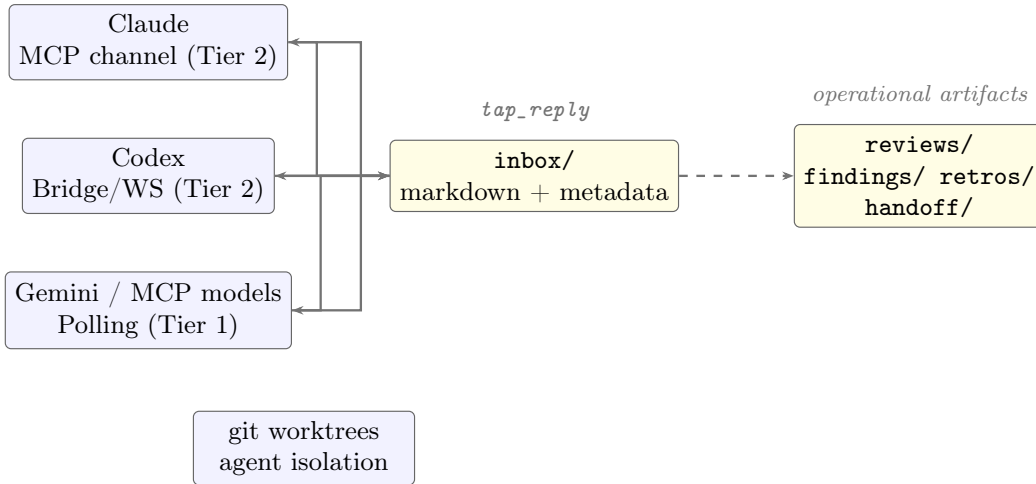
Claude
MCP channel (Tier 2)

Codex
Bridge/WS (Tier 2)

Gemini / MCP models
Polling (Tier 1)

tap_reply

inbox/
markdown + metadata

operational artifacts

reviews/
findings/ retros/
handoff/

git worktrees
agent isolation